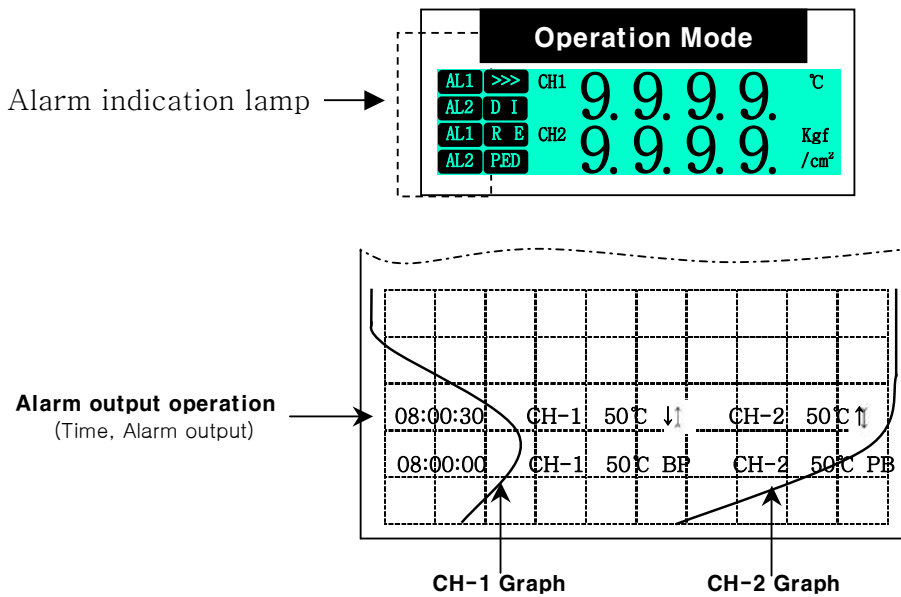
Operation Mode

Alarm indication lamp

AL1 >>> CH1 9.9.9.9. ℃

AL2 D I

AL1 R E CH2 9.9.9.9. Kgf

AL2 PED /cm²

Alarm output operation
(Time, Alarm output)

08:00:30 CH-1 50℃ ↓ CH-2 50℃ ↑

08:00:00 CH-1 50℃ BP CH-2 50℃ PB

CH-1 Graph

CH-2 Graph